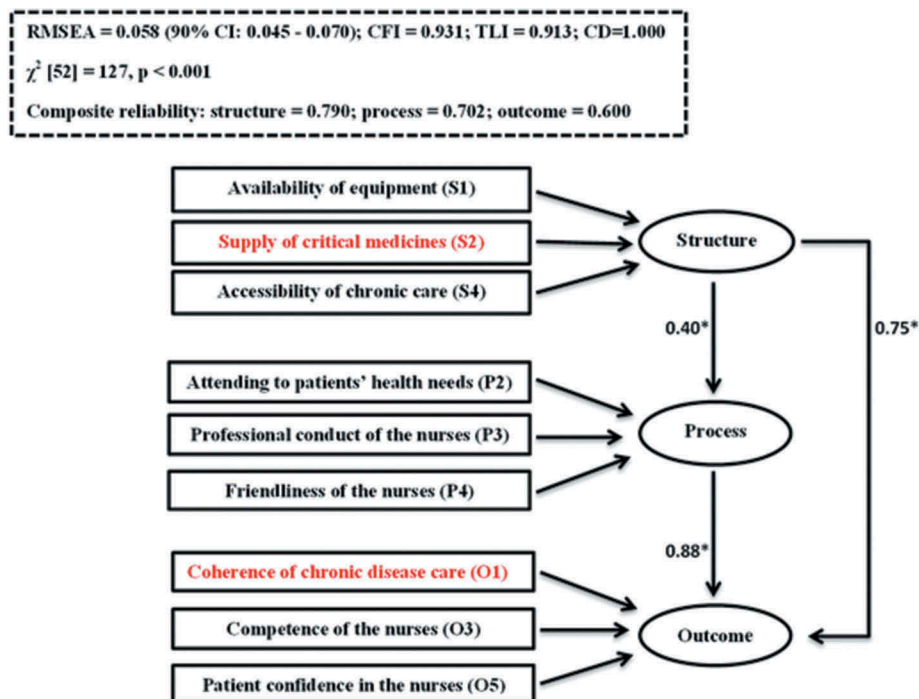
RMSEA = 0.058 (90% CI: 0.045 - 0.070); CFI = 0.931; TLI = 0.913; CD=1.000

$\chi^2$ [52] = 127, p < 0.001

Composite reliability: structure = 0.790; process = 0.702; outcome = 0.600

Availability of equipment (S1)

Supply of critical medicines (S2)

Accessibility of chronic care (S4)

Structure

0.40*

0.75*

Attending to patients' health needs (P2)

Professional conduct of the nurses (P3)

Friendliness of the nurses (P4)

Process

0.88*

Coherence of chronic disease care (O1)

Competence of the nurses (O3)

Patient confidence in the nurses (O5)

Outcome